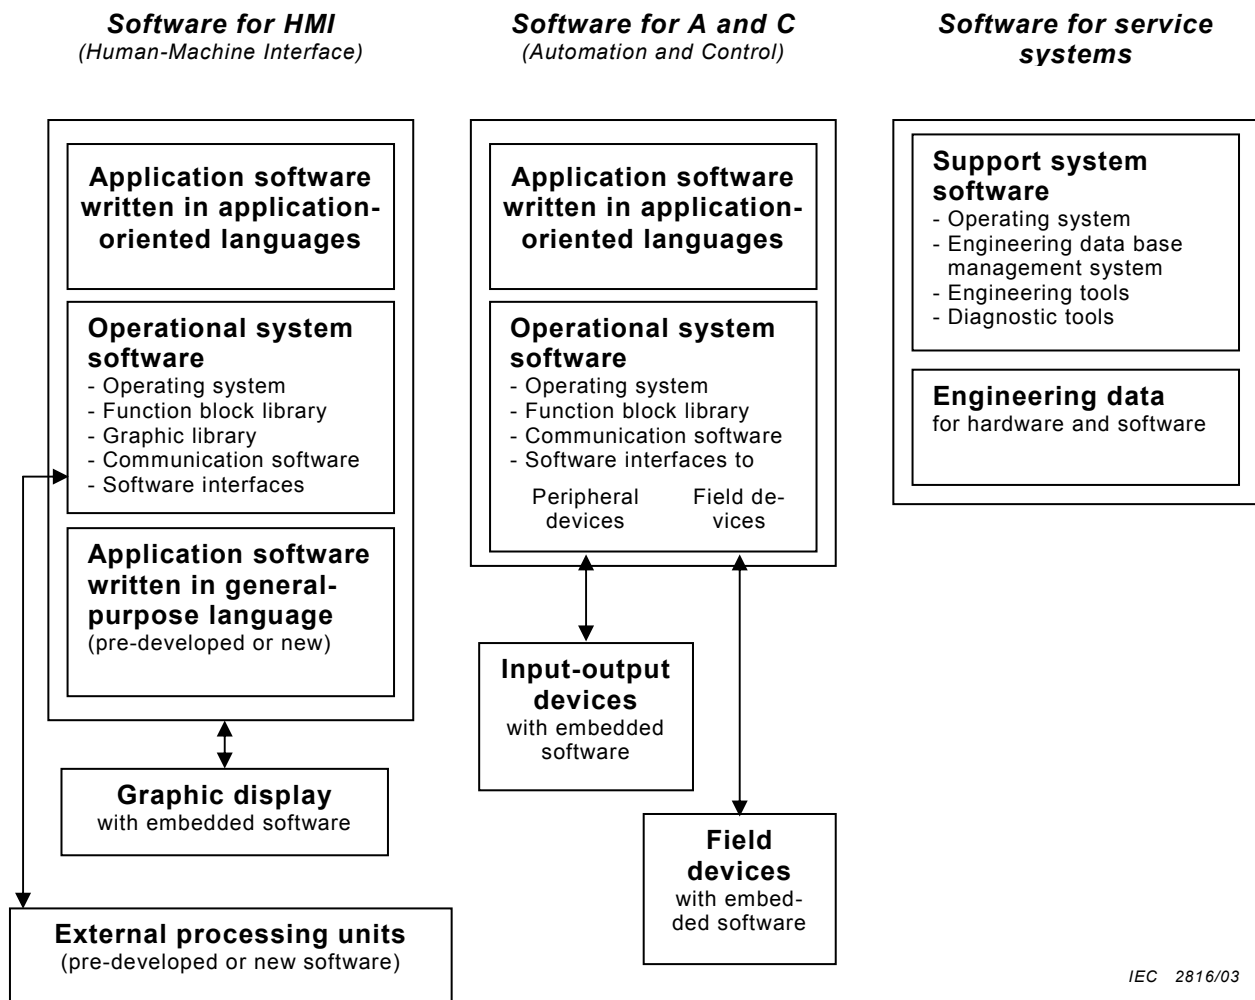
Software for HMI
(Human-Machine Interface)

Software for A and C
(Automation and Control)

Software for service systems

Application software written in application-oriented languages

Operational system software
- Operating system
- Function block library
- Graphic library
- Communication software
- Software interfaces

Application software written in general-purpose language
(pre-developed or new)

Graphic display
with embedded software

External processing units
(pre-developed or new software)

Application software written in application-oriented languages

Operational system software
- Operating system
- Function block library
- Communication software
- Software interfaces to

Peripheral devices

Field devices

Input-output devices
with embedded software

Field devices
with embedded software

Support system software
- Operating system
- Engineering data base management system
- Engineering tools
- Diagnostic tools

Engineering data
for hardware and software

IEC 2816/03